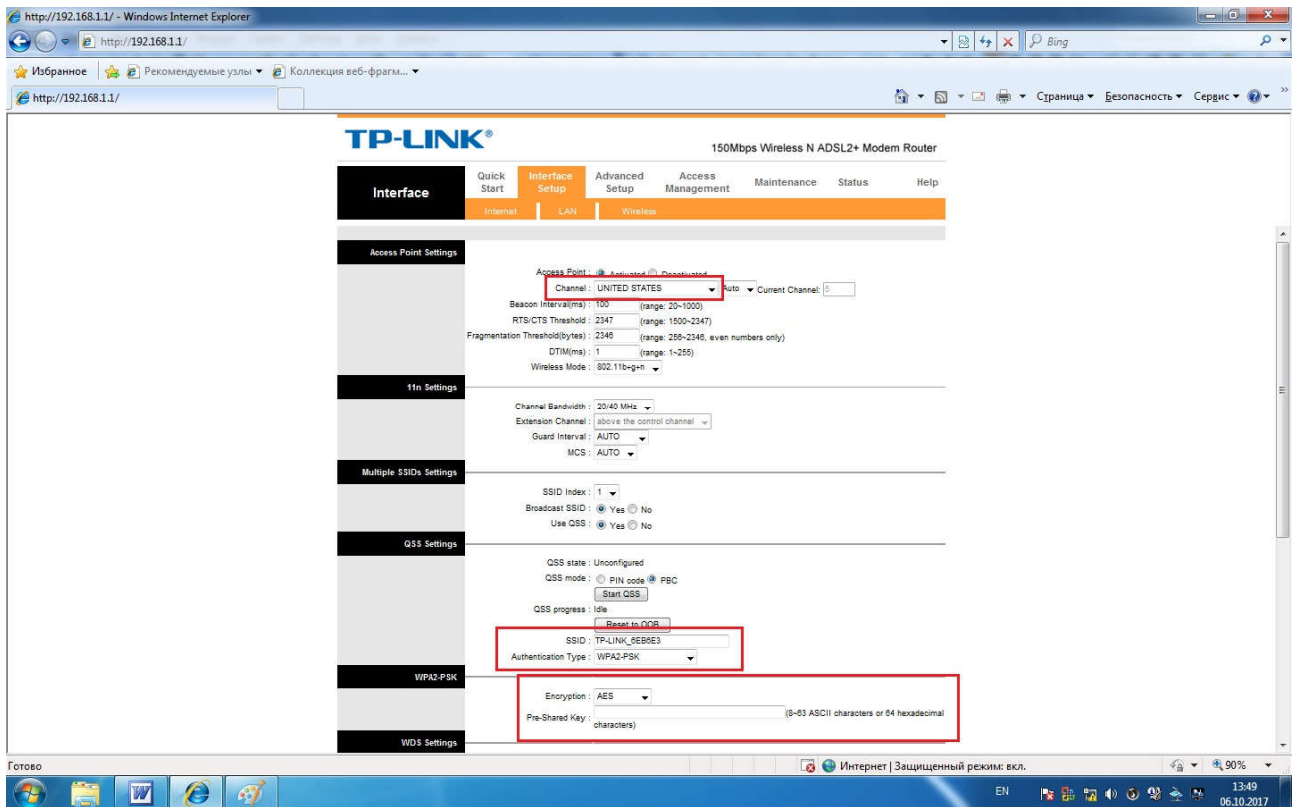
http://192.168.1.1/ - Windows Internet Explorer
http://192.168.1.1/
Bing
Избранное
Рекомендуемые узлы ▾
Коллекция веб-фрагм... ▾
http://192.168.1.1/
Страница ▾ Безопасность ▾ Сервис ▾

TP-LINK®
150Mbps Wireless N ADSL2+ Modem Router

Interface
Quick Start
Interface Setup
Advanced Setup
Access Management
Maintenance
Status
Help
Internet
LAN
Wireless

Access Point Settings
Access Point : Activated Deactivated
Channel : UNITED STATES Auto Current Channel: 5
Beacon Interval(ms) : 100 (range: 20~1000)
RTS/CTS Threshold : 2347 (range: 1500~2347)
Fragmentation Threshold(bytes) : 2346 (range: 256~2346, even numbers only)
DTIM(ms) : 1 (range: 1~255)
Wireless Mode : 802.11b+g+n

11n Settings
Channel Bandwidth : 20/40 MHz
Extension Channel : above the control channel
Guard Interval : AUTO
MCS : AUTO

Multiple SSIDs Settings
SSID Index : 1
Broadcast SSID : Yes No
Use QSS : Yes No

QSS Settings
QSS state : Unconfigured
QSS mode : PIN code PBC
Start QSS
QSS progress : Idle
Reset to OOB
SSID : TP-LINK_6EB6E3
Authentication Type : WPA2-PSK

WPA2-PSK
Encryption : AES
Pre-Shared Key : (8~63 ASCII characters or 64 hexadecimal characters)

WDS Settings

Готово
Интернет | Защищенный режим: вкл.
90%
EN
13:49
06.10.2017